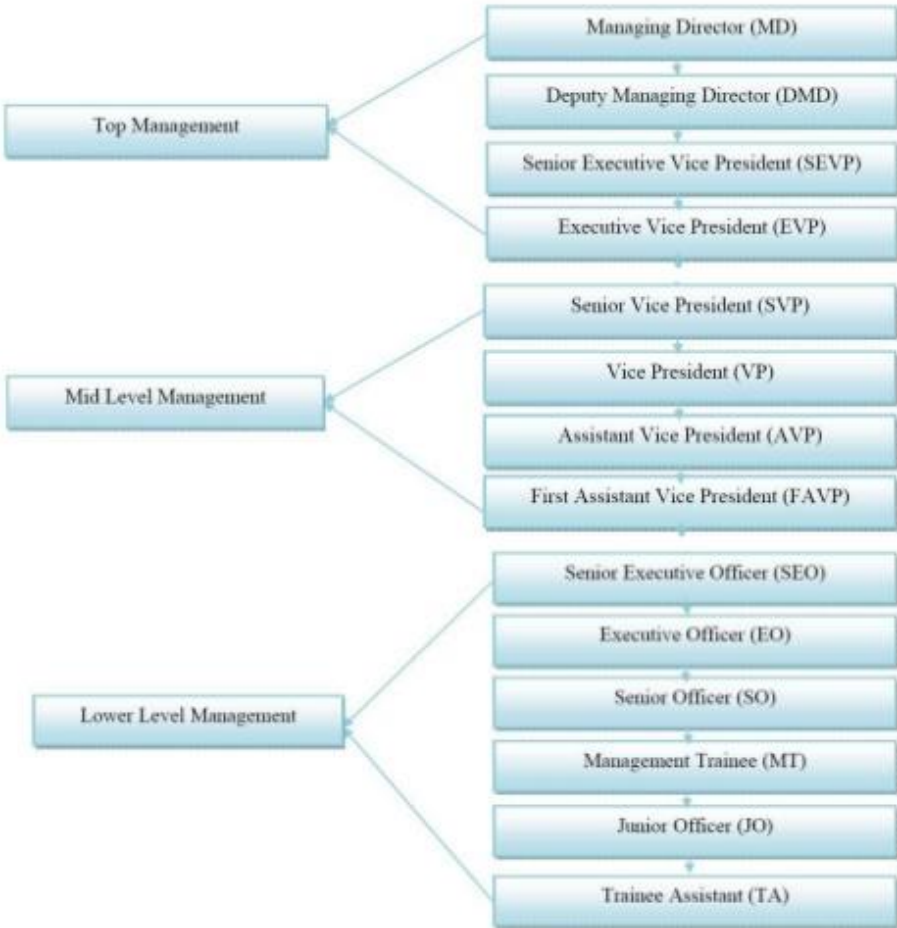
Top Management

Managing Director (MD)

Deputy Managing Director (DMD)

Senior Executive Vice President (SEVP)

Executive Vice President (EVP)

Mid Level Management

Senior Vice President (SVP)

Vice President (VP)

Assistant Vice President (AVP)

First Assistant Vice President (FAVP)

Lower Level Management

Senior Executive Officer (SEO)

Executive Officer (EO)

Senior Officer (SO)

Management Trainee (MT)

Junior Officer (JO)

Trainee Assistant (TA)